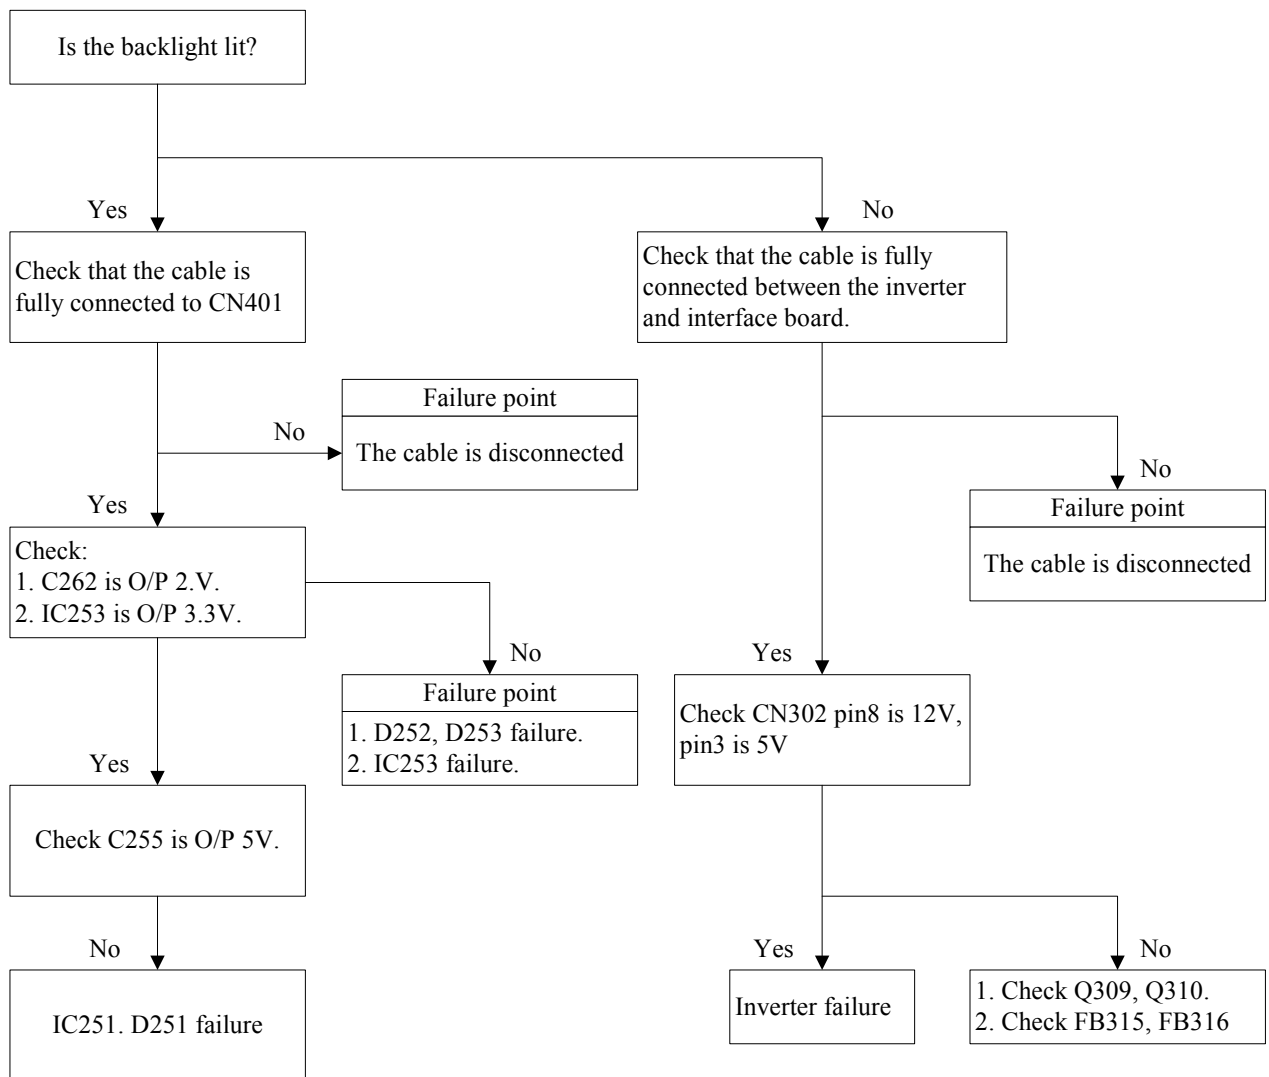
Is the backlight lit?

Yes

Check that the cable is fully connected to CN401

No

Failure point

The cable is disconnected

Yes

Check:
1. C262 is O/P 2.V.
2. IC253 is O/P 3.3V.

No

Failure point

1. D252, D253 failure.
2. IC253 failure.

Yes

Check C255 is O/P 5V.

No

IC251. D251 failure

No

Check that the cable is fully connected between the inverter and interface board.

No

Failure point

The cable is disconnected

Yes

Check CN302 pin8 is 12V, pin3 is 5V

Yes

Inverter failure

No

1. Check Q309, Q310.
2. Check FB315, FB316